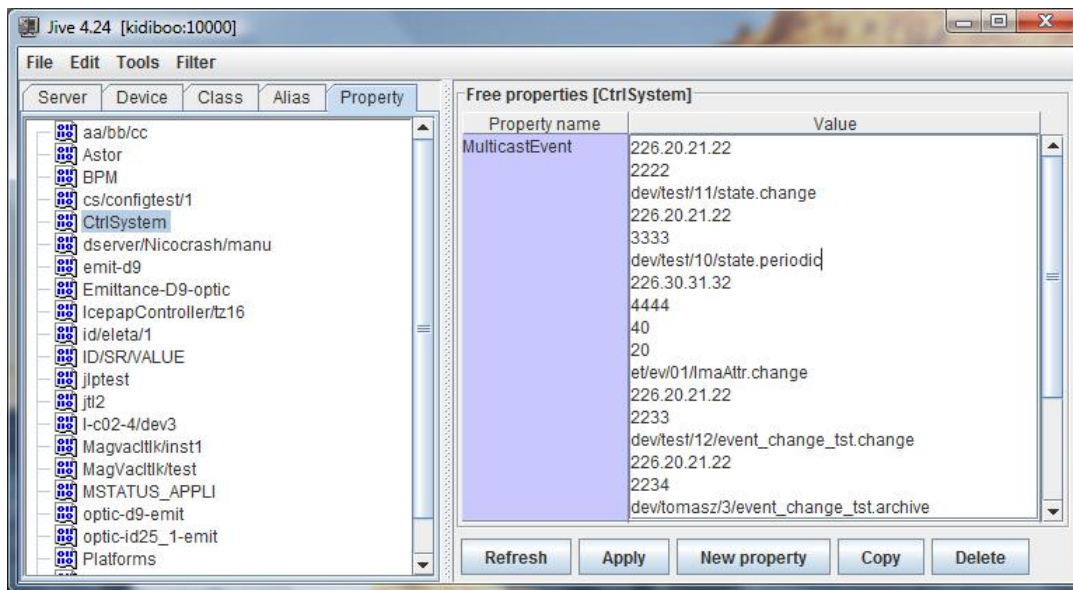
Jive 4.24 [kidiboo:10000]

File Edit Tools Filter

Server | Device | Class | Alias | Property

aa/bb/cc
Astor
BPM
cs/configtest/1
CtrlSystem
dserver/Nicocrash/manu
emit-d9
Emittance-D9-optic
IcepapController/tz16
id/eleta/1
ID/SR/VALUE
jlptest
jtl2
l-c02-4/dev3
Magvacltlk/inst1
MagVacltlk/test
MSTATUS_APPLI
optic-d9-emit
optic-id25_1-emit
Platforms

Free properties [CtrlSystem]

| Property name | Value |
|---|---|
| MulticastEvent | 226.20.21.22<br>2222<br>dev/test/11/state.change<br>226.20.21.22<br>3333<br>dev/test/10/state.periodic<br>226.30.31.32<br>4444<br>40<br>20<br>et/ev/01/ImaAttr.change<br>226.20.21.22<br>2233<br>dev/test/12/event_change_tst.change<br>226.20.21.22<br>2234<br>dev/tomasz/3/event_change_tst.archive |

Refresh | Apply | New property | Copy | Delete